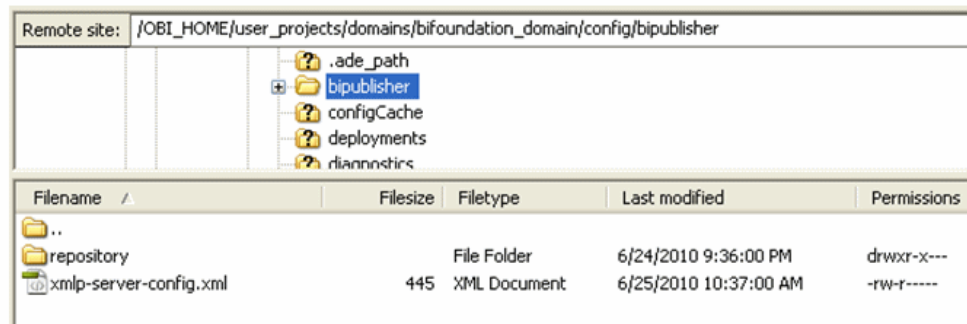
Remote site: /OBI_HOME/user_projects/domains/bifoundation_domain/config/bipublisher

.ade_path
bipublisher
configCache
deployments
diagnostics

| Filename | Filesize | Filetype | Last modified | Permissions |
|---|---|---|---|---|
| .. | | | | |
| repository | | File Folder | 6/24/2010 9:36:00 PM | drwxr-x--- |
| xmlp-server-config.xml | 445 | XML Document | 6/25/2010 10:37:00 AM | -rw-r----- |